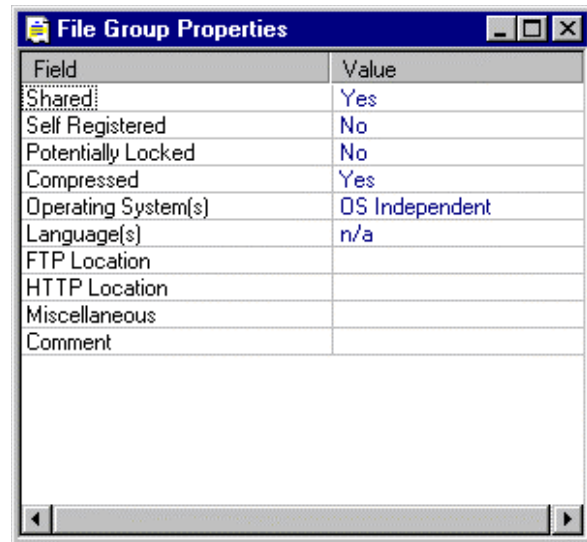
File Group Properties

| Field | Value |
|---|---|
| Shared | Yes |
| Self Registered | No |
| Potentially Locked | No |
| Compressed | Yes |
| Operating System(s) | OS Independent |
| Language(s) | n/a |
| FTP Location | |
| HTTP Location | |
| Miscellaneous | |
| Comment | |